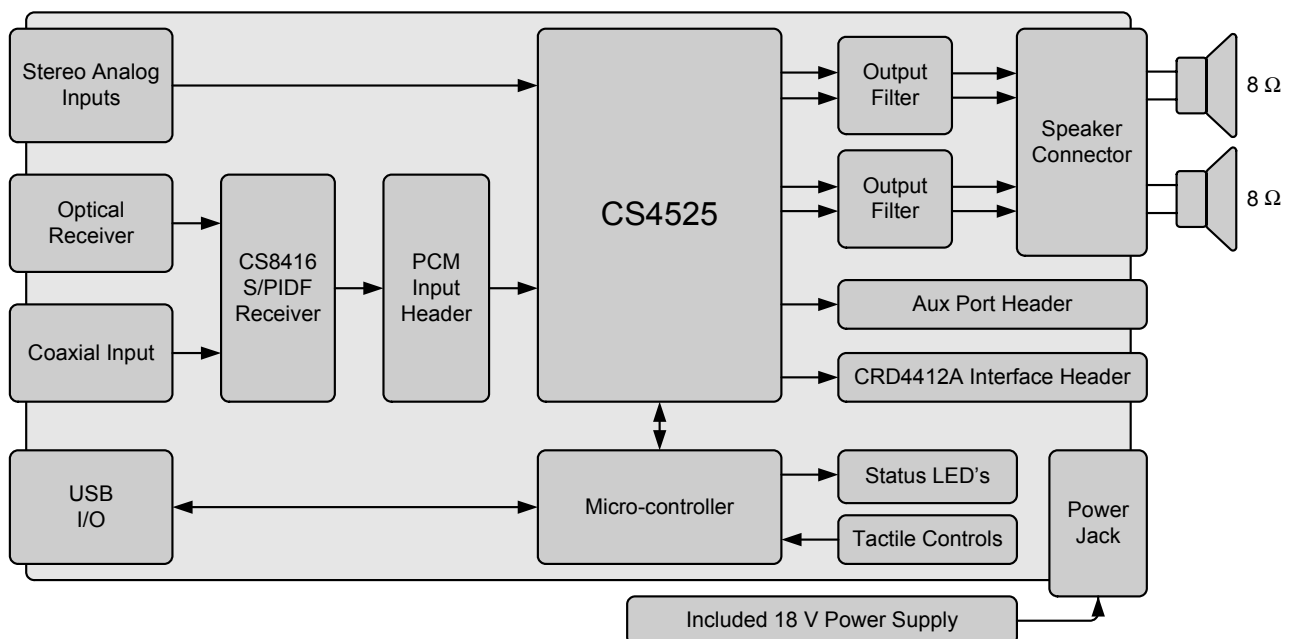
Stereo Analog Inputs

Optical Receiver

Coaxial Input

CS8416 S/PIDF Receiver

PCM Input Header

CS4525

Output Filter

Output Filter

Speaker Connector

8 Ω

8 Ω

Aux Port Header

CRD4412A Interface Header

USB I/O

Micro-controller

Status LED’s

Tactile Controls

Power Jack

Included 18 V Power Supply